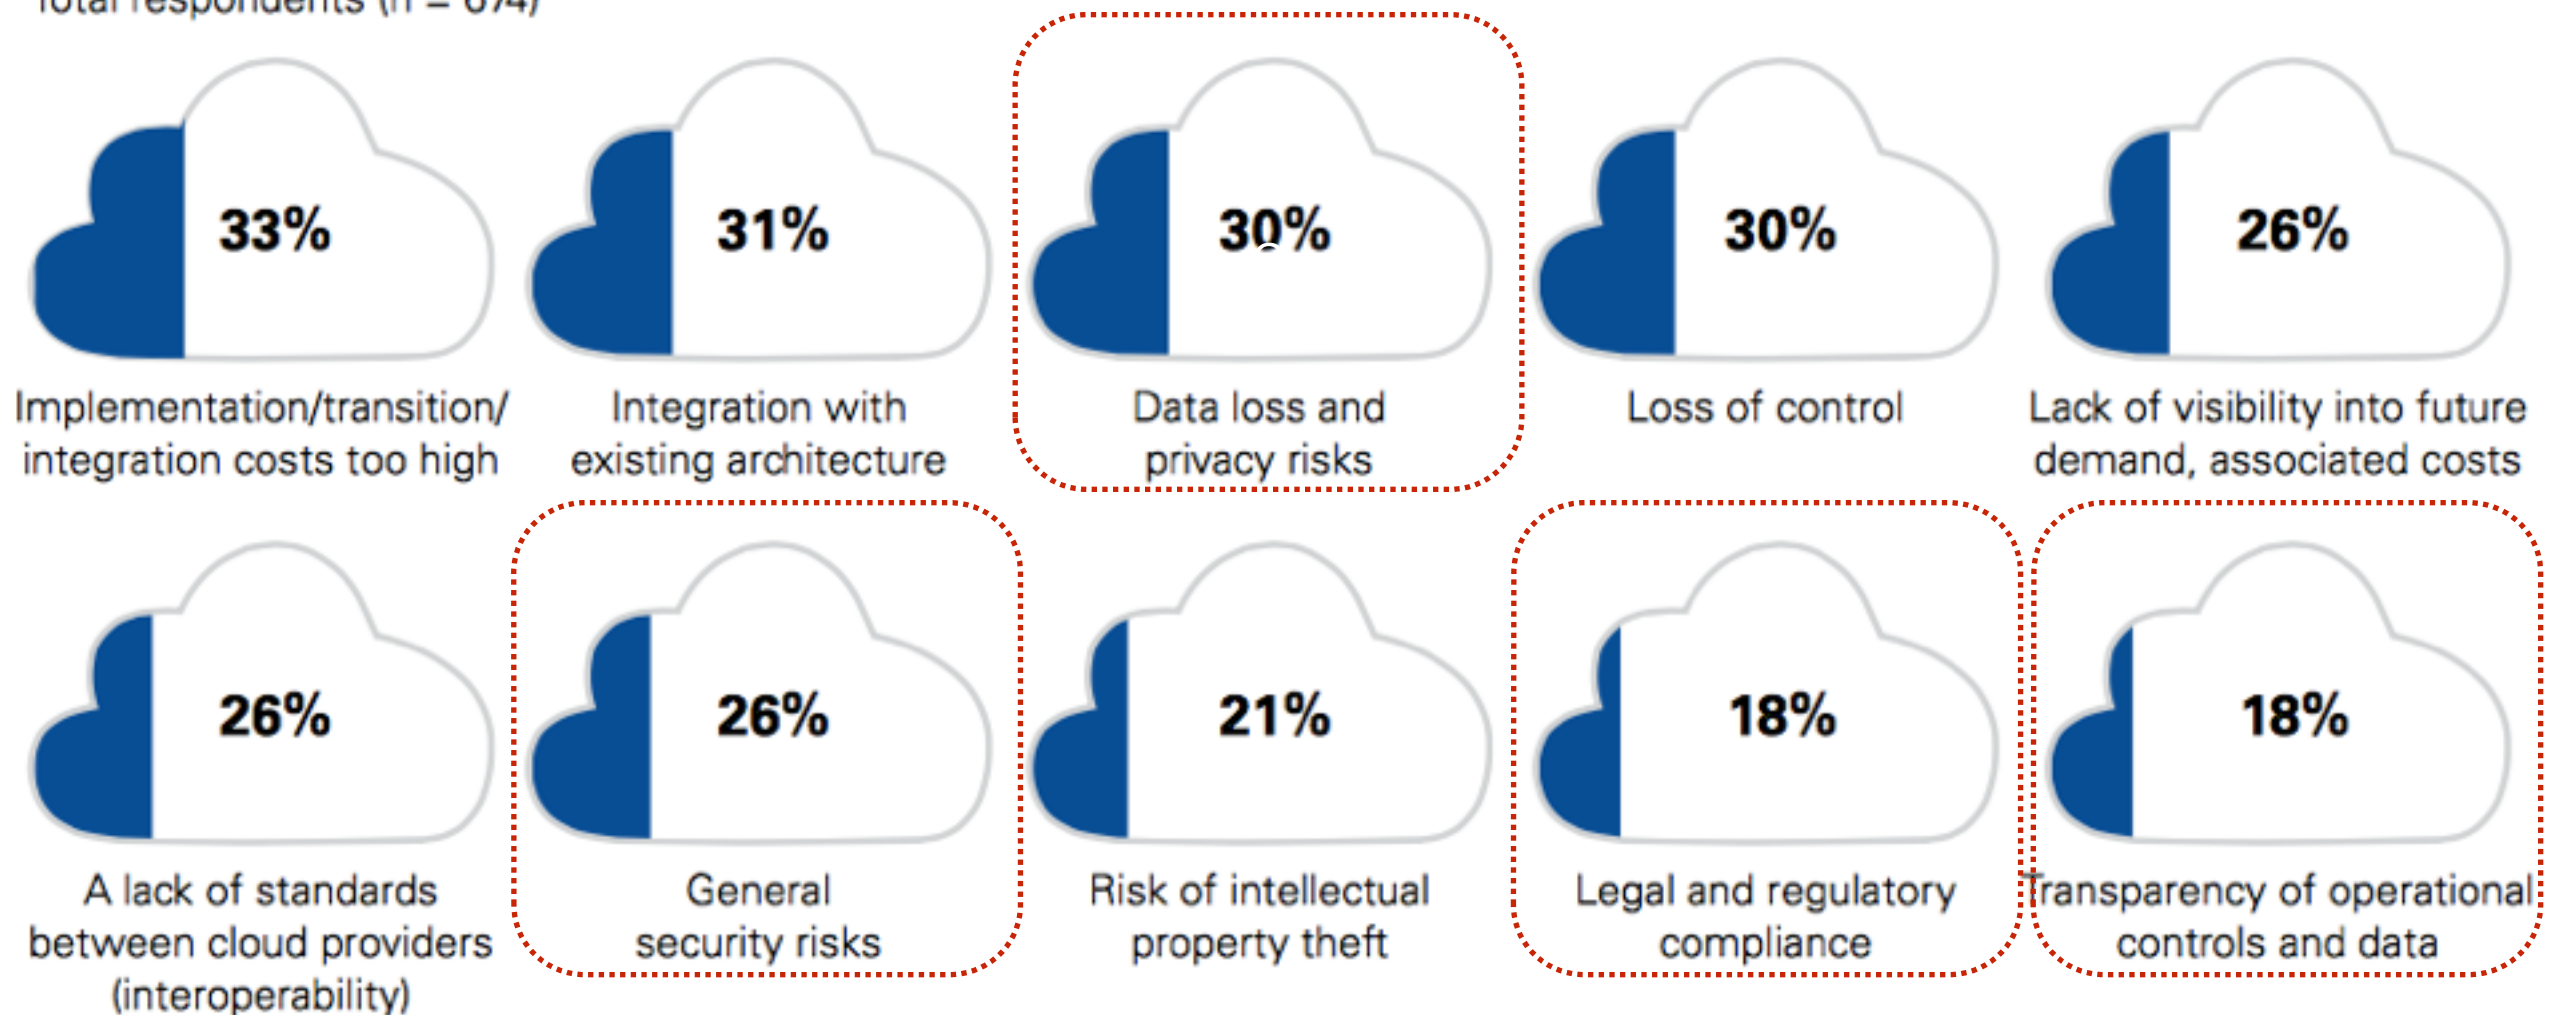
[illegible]

33%

Implementation/transition/ integration costs too high

31%

Integration with existing architecture

30%

Data loss and privacy risks

30%

Loss of control

26%

Lack of visibility into future demand, associated costs

26%

A lack of standards between cloud providers (interoperability)

26%

General security risks

21%

Risk of intellectual property theft

18%

Legal and regulatory compliance

18%

Transparency of operational controls and data